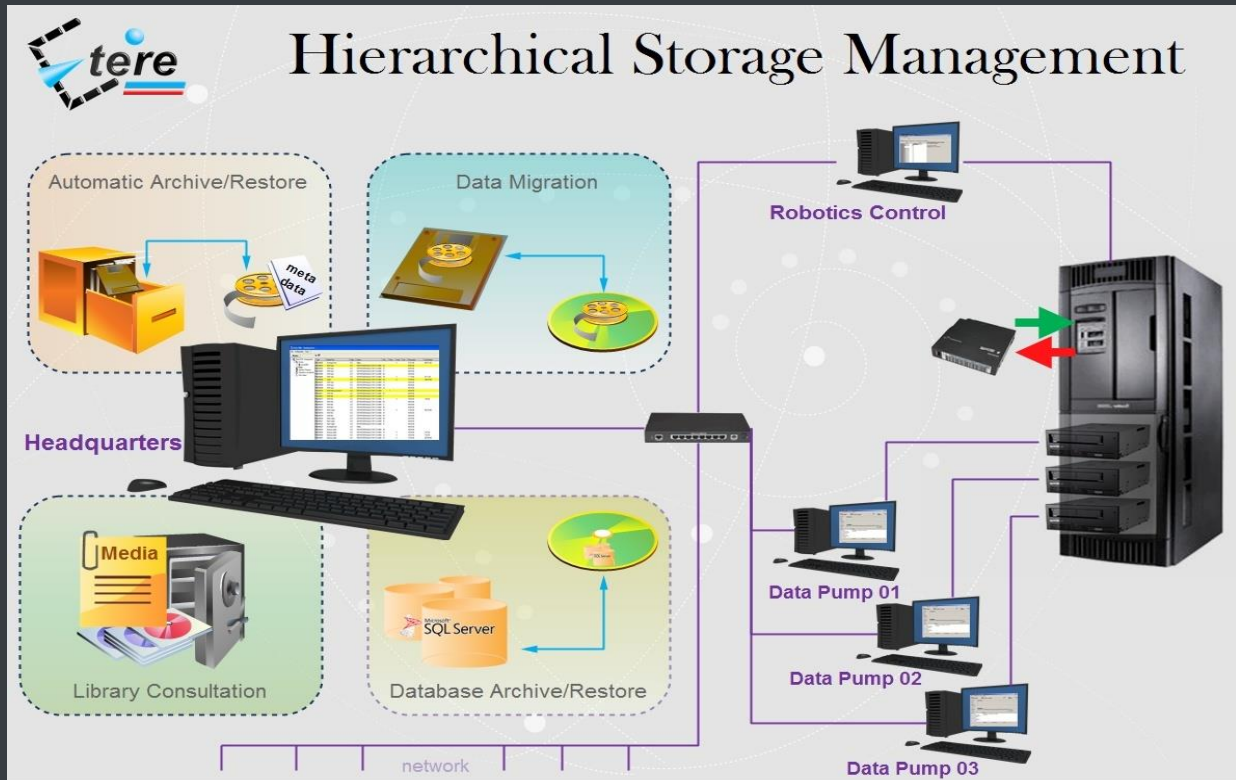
tere

Hierarchical Storage Management

Automatic Archive/Restore

meta data

Data Migration

Robotics Control

Headquarters

Media

Library Consultation

Microsoft SQL Server

Database Archive/Restore

Data Pump 01

Data Pump 02

Data Pump 03

network